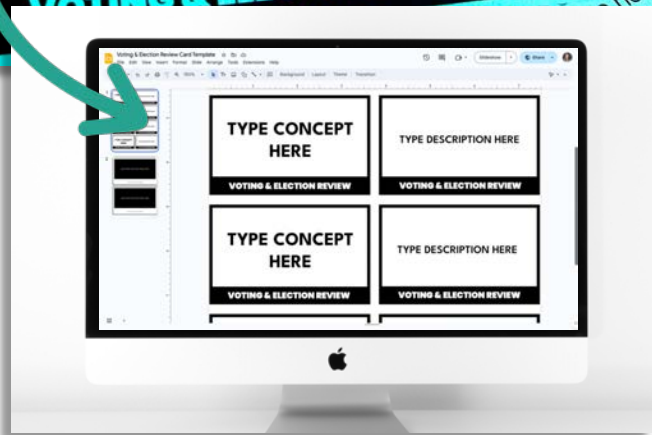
Voting & Election Review Card Template

File Edit View Insert Format Slide Arrange Tools Extensions Help

Slideshow

Share

Background Layout Theme Transition

TYPE CONCEPT HERE

VOTING & ELECTION REVIEW

TYPE DESCRIPTION HERE

VOTING & ELECTION REVIEW

TYPE CONCEPT HERE

VOTING & ELECTION REVIEW

TYPE DESCRIPTION HERE

VOTING & ELECTION REVIEW